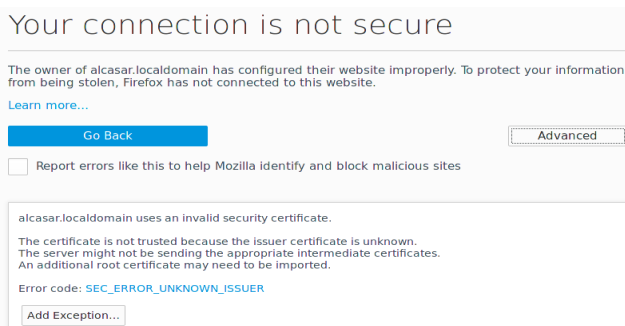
Your connection is not secure

The owner of alcasar.localdomain has configured their website improperly. To protect your information from being stolen, Firefox has not connected to this website.

Learn more…

Go Back

Advanced

Report errors like this to help Mozilla identify and block malicious sites

alcasar.localdomain uses an invalid security certificate.

The certificate is not trusted because the issuer certificate is unknown.
The server might not be sending the appropriate intermediate certificates.
An additional root certificate may need to be imported.

Error code: SEC_ERROR_UNKNOWN_ISSUER

Add Exception…